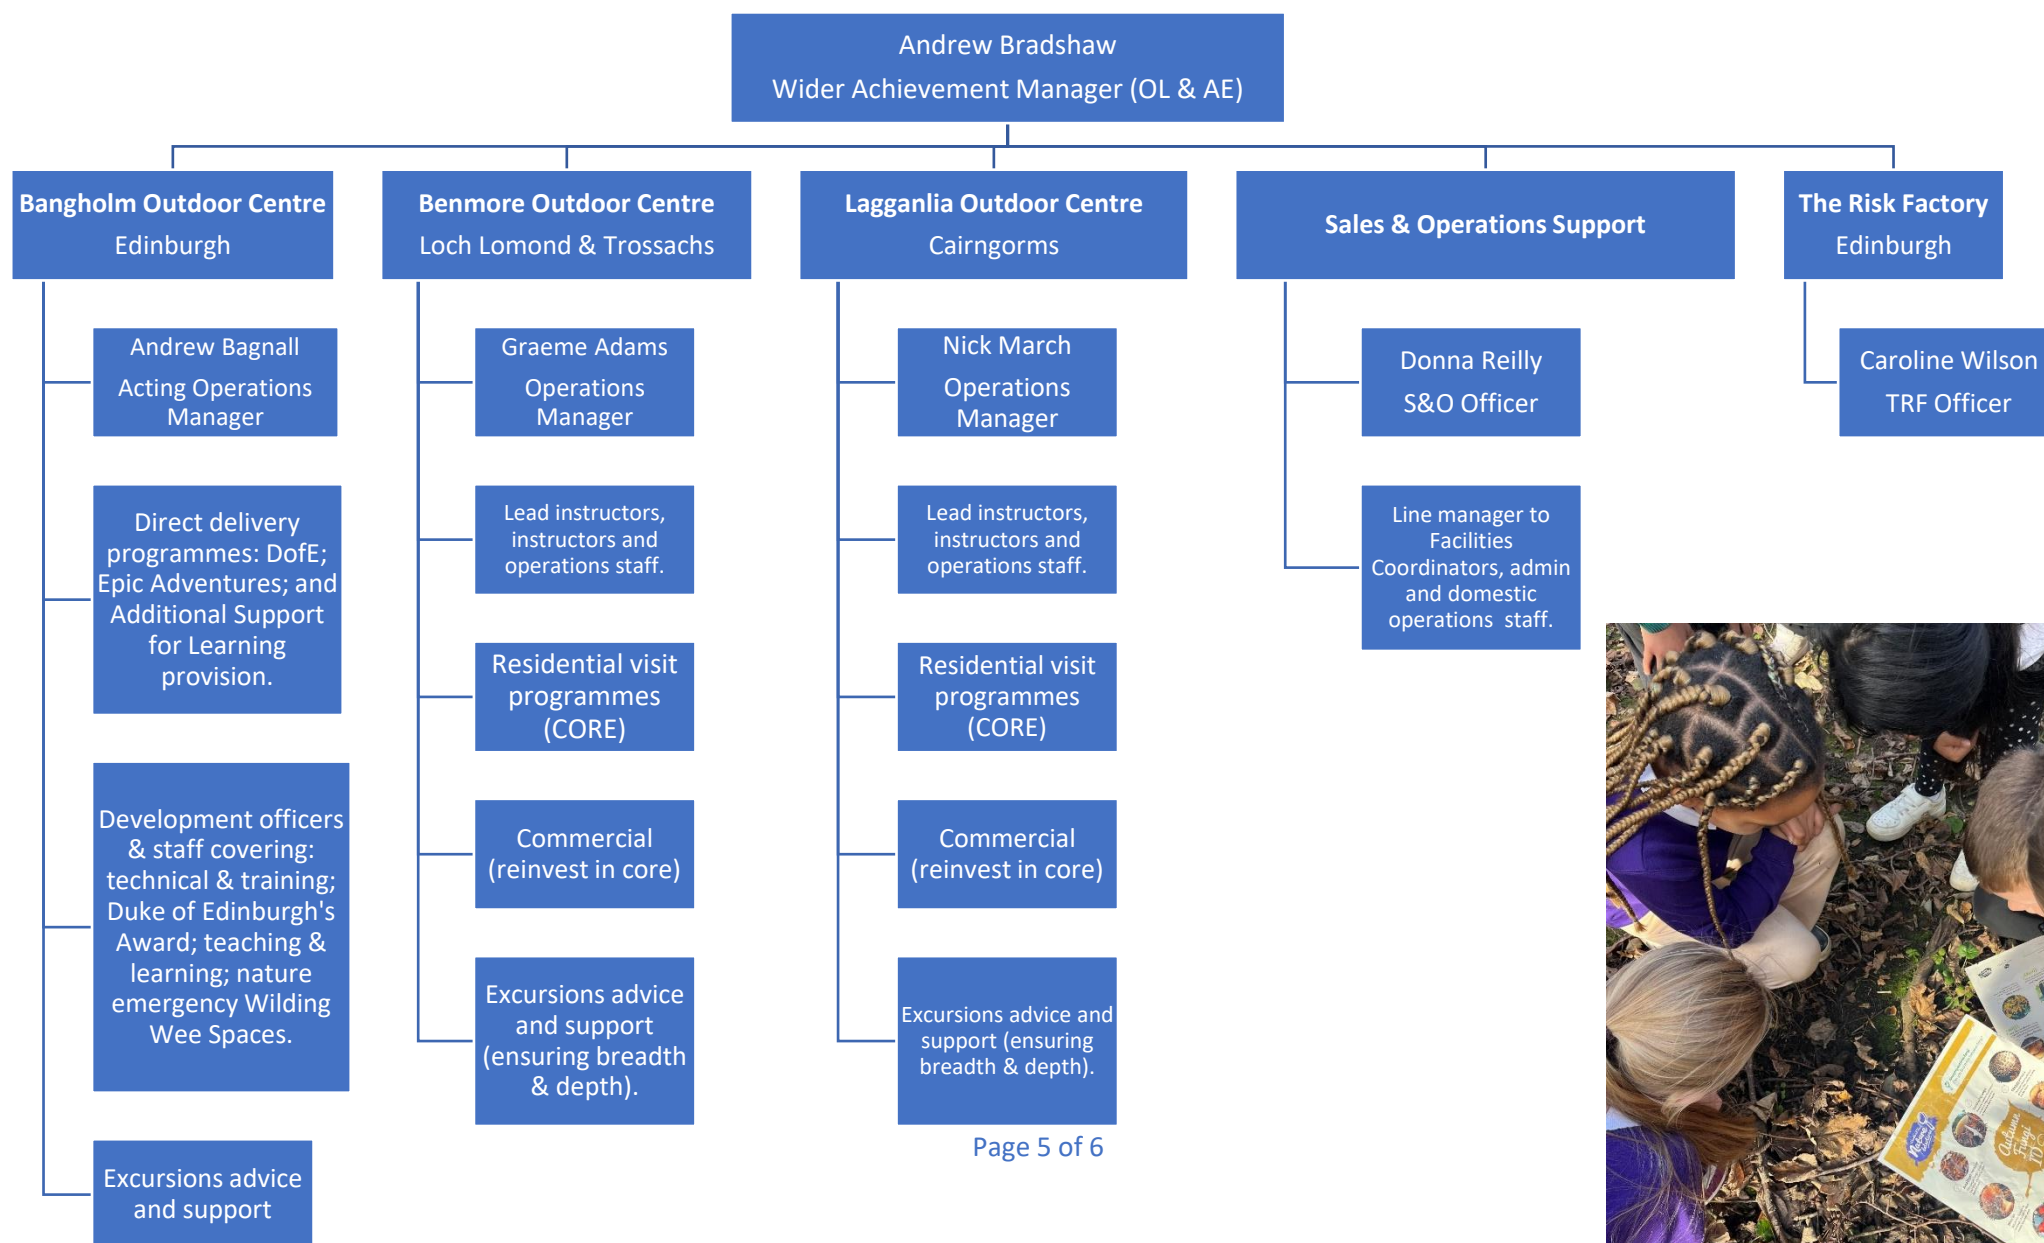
Andrew Bradshaw
Wider Achievement Manager (OL & AE)

Bangholm Outdoor Centre
Edinburgh

Andrew Bagnall
Acting Operations Manager

Direct delivery programmes: DofE; Epic Adventures; and Additional Support for Learning provision.

Development officers & staff covering: technical & training; Duke of Edinburgh's Award; teaching & learning; nature emergency Wilding Wee Spaces.

Excursions advice and support

Benmore Outdoor Centre
Loch Lomond & Trossachs

Graeme Adams
Operations Manager

Lead instructors, instructors and operations staff.

Residential visit programmes (CORE)

Commercial (reinvest in core)

Excursions advice and support (ensuring breadth & depth).

Lagganlia Outdoor Centre
Cairngorms

Nick March
Operations Manager

Lead instructors, instructors and operations staff.

Residential visit programmes (CORE)

Commercial (reinvest in core)

Excursions advice and support (ensuring breadth & depth).

Sales & Operations Support

Donna Reilly
S&O Officer

Line manager to Facilities Coordinators, admin and domestic operations staff.

The Risk Factory
Edinburgh

Caroline Wilson
TRF Officer

Page 5 of 6